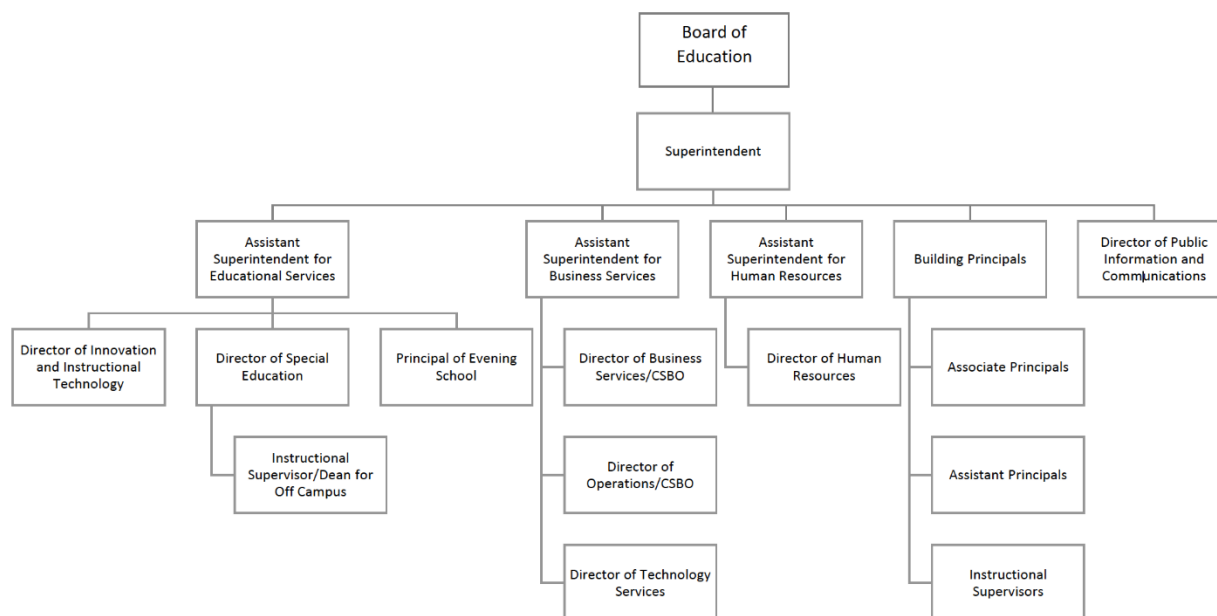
Board of Education

Superintendent

Assistant Superintendent for Educational Services

Assistant Superintendent for Business Services

Assistant Superintendent for Human Resources

Building Principals

Director of Public Information and Communications

Director of Innovation and Instructional Technology

Director of Special Education

Principal of Evening School

Instructional Supervisor/Dean for Off Campus

Director of Business Services/CSBO

Director of Operations/CSBO

Director of Technology Services

Director of Human Resources

Associate Principals

Assistant Principals

Instructional Supervisors